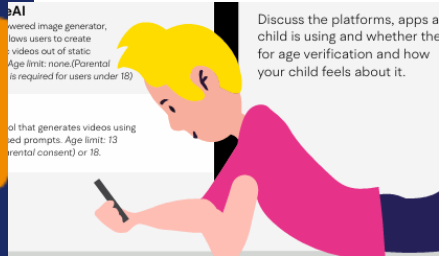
eAI

owered image generator, lows users to create videos out of static Age limit: none.(Parental is required for users under 18)

ol that generates videos using sed prompts. Age limit: 13 arental consent) or 18.

Discuss the platforms, apps a child is using and whether the for age verification and how your child feels about it.